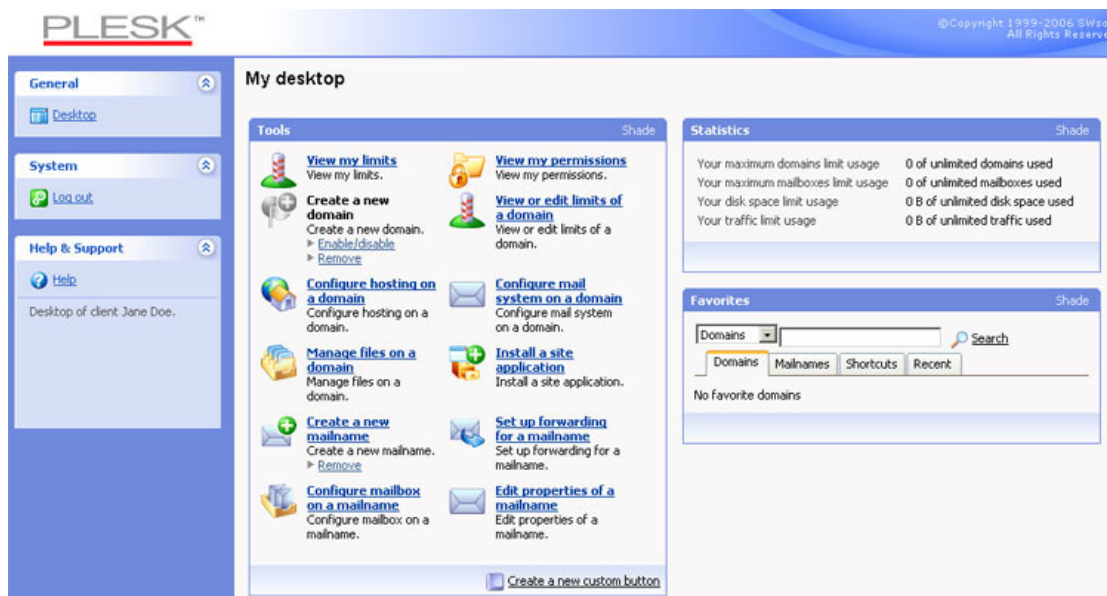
PLESK™

©Copyright 1999-2006 SWso All Rights Reserve

General

Desktop

System

Log out

Help & Support

Help

Desktop of client Jane Doe.

My desktop

Tools

Shade

View my limits
View my limits.

View my permissions
View my permissions.

Create a new domain
Create a new domain.
▸ Enable/disable
▸ Remove

View or edit limits of a domain
View or edit limits of a domain.

Configure hosting on a domain
Configure hosting on a domain.

Configure mail system on a domain
Configure mail system on a domain.

Manage files on a domain
Manage files on a domain.

Install a site application
Install a site application.

Create a new mailname
Create a new mailname.
▸ Remove

Set up forwarding for a mailname
Set up forwarding for a mailname.

Configure mailbox on a mailname
Configure mailbox on a mailname.

Edit properties of a mailname
Edit properties of a mailname.

Create a new custom button

Statistics

Shade

| | |
|---|---|
| Your maximum domains limit usage | 0 of unlimited domains used |
| Your maximum mailboxes limit usage | 0 of unlimited mailboxes used |
| Your disk space limit usage | 0 B of unlimited disk space used |
| Your traffic limit usage | 0 B of unlimited traffic used |

Favorites

Shade

Domains

Search

Domains | Mailnames | Shortcuts | Recent

No favorite domains